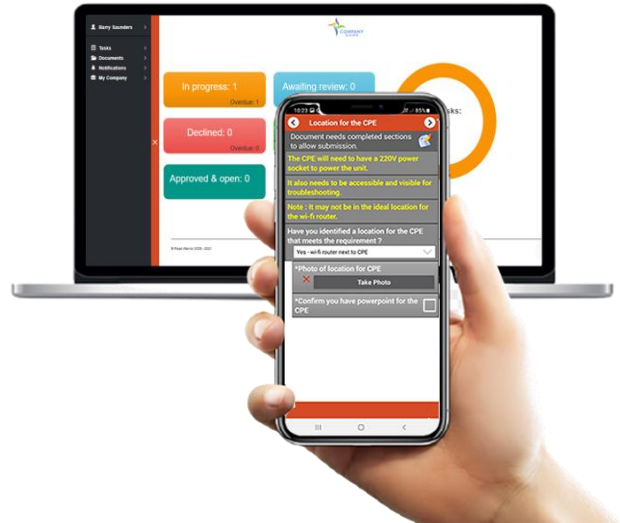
Barry Saunders

Tasks
Documents
Notifications
My Company

COMPANY NAME

In progress: 1
Overdue: 1

Awaiting review: 0

Declined: 0
Overdue: 0

Approved & open: 0

sks:

10:23

Location for the CPE

Document needs completed sections to allow submission.

The CPE will need to have a 220V power socket to power the unit.

It also needs to be accessible and visible for troubleshooting.

Note : It may not be in the ideal location for the wi-fi router.

Have you identified a location for the CPE that meets the requirement ?

Yes - wi-fi router next to CPE

*Photo of location for CPE

Take Photo

*Confirm you have powerpoint for the CPE